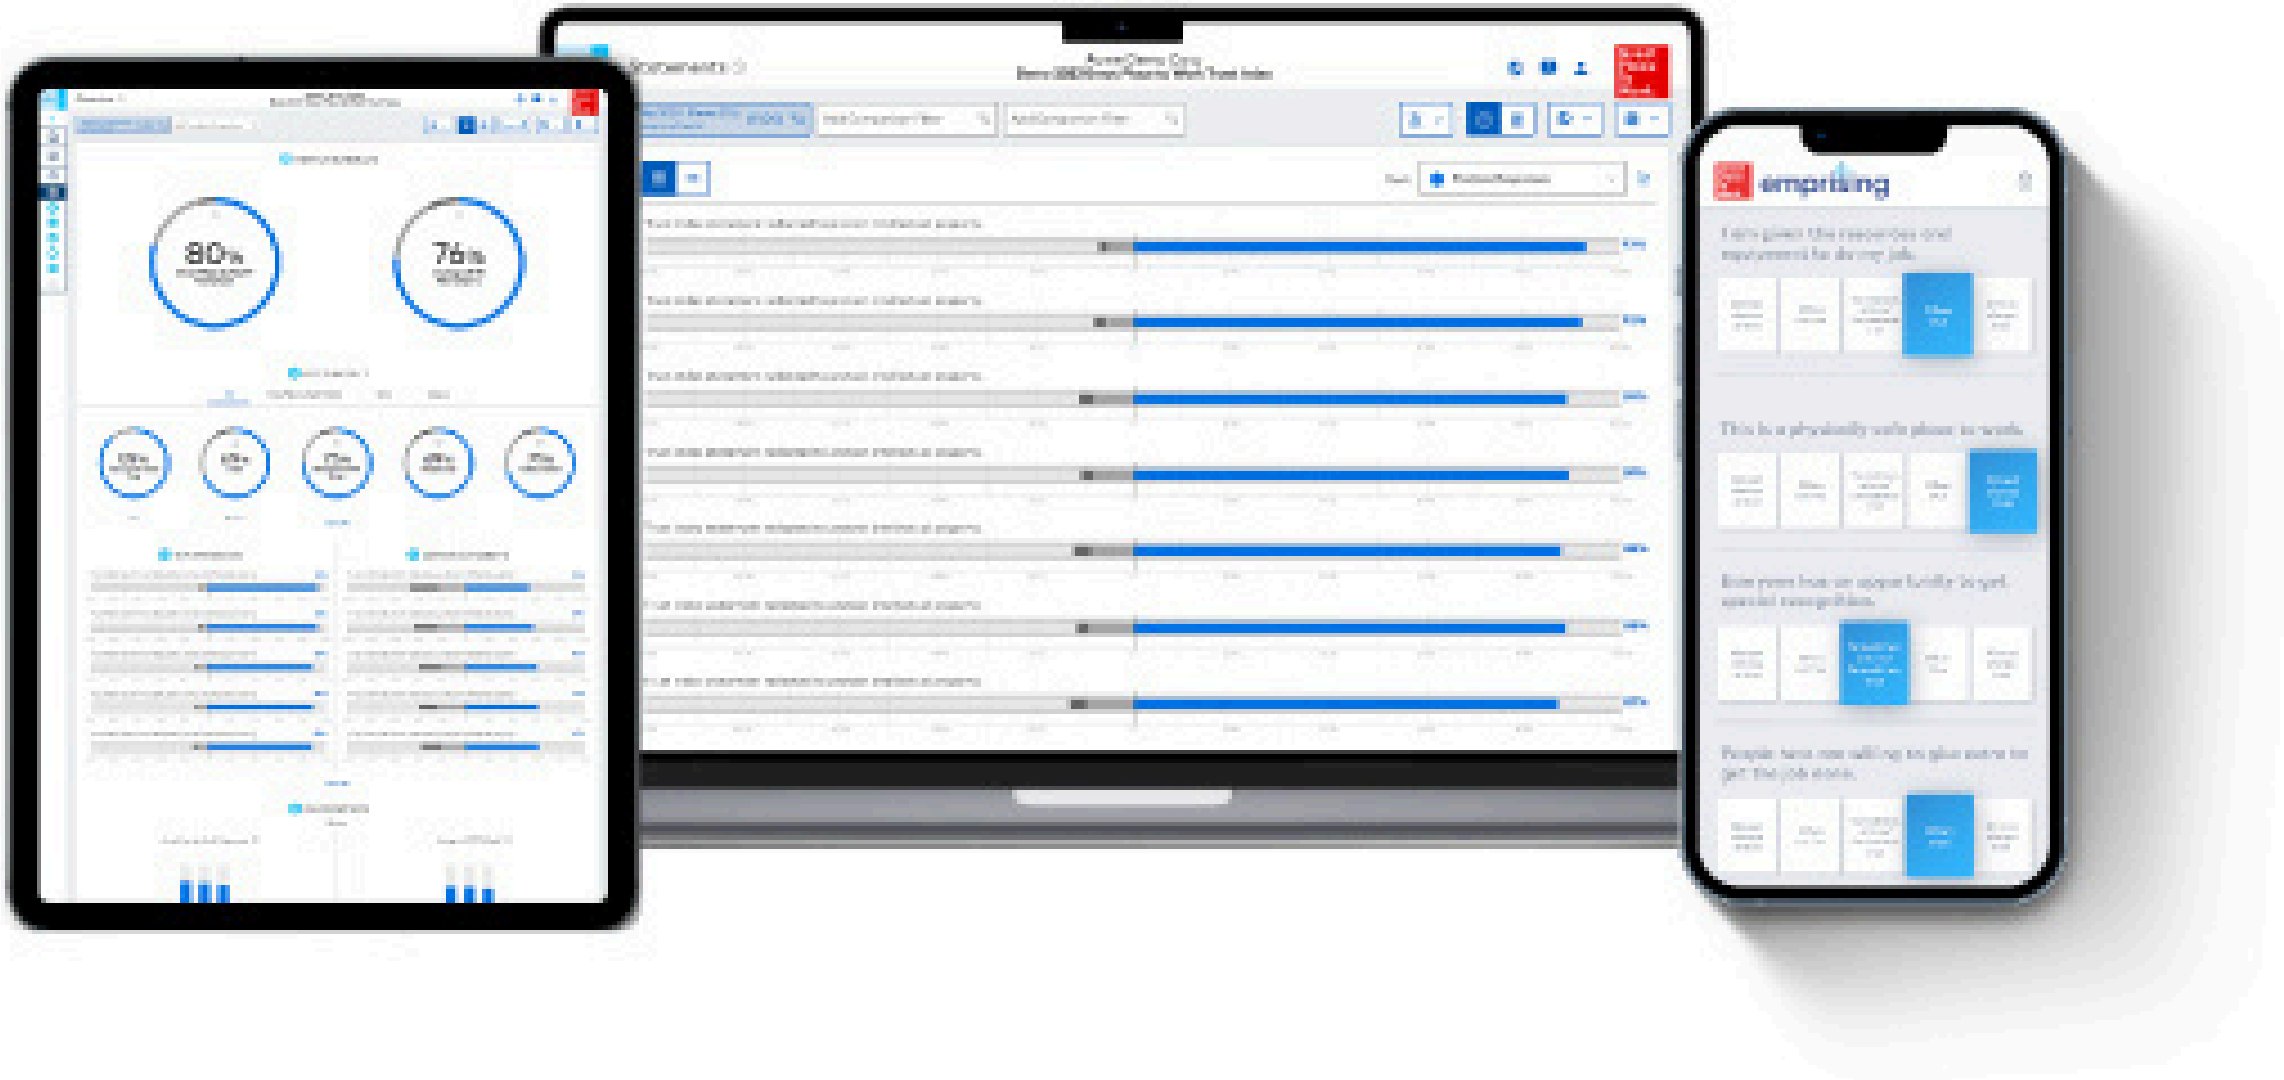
Statements
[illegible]

80%
76%

emprising

I am given the resources and equipment to do my job.

This is a physically safe place to work.

Everyone has an opportunity to get special recognition.

People here are willing to give extra to get the job done.